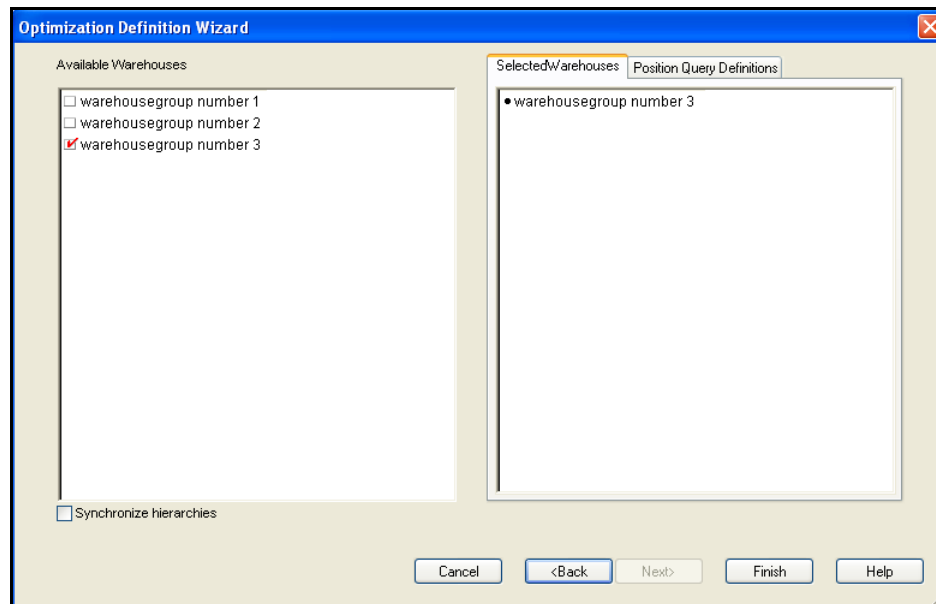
Optimization Definition Wizard

Available Warehouses

warehousegroup number 1
warehousegroup number 2
warehousegroup number 3

Synchronize hierarchies

SelectedWarehouses | Position Query Definitions

warehousegroup number 3

Cancel | <Back | Next> | Finish | Help